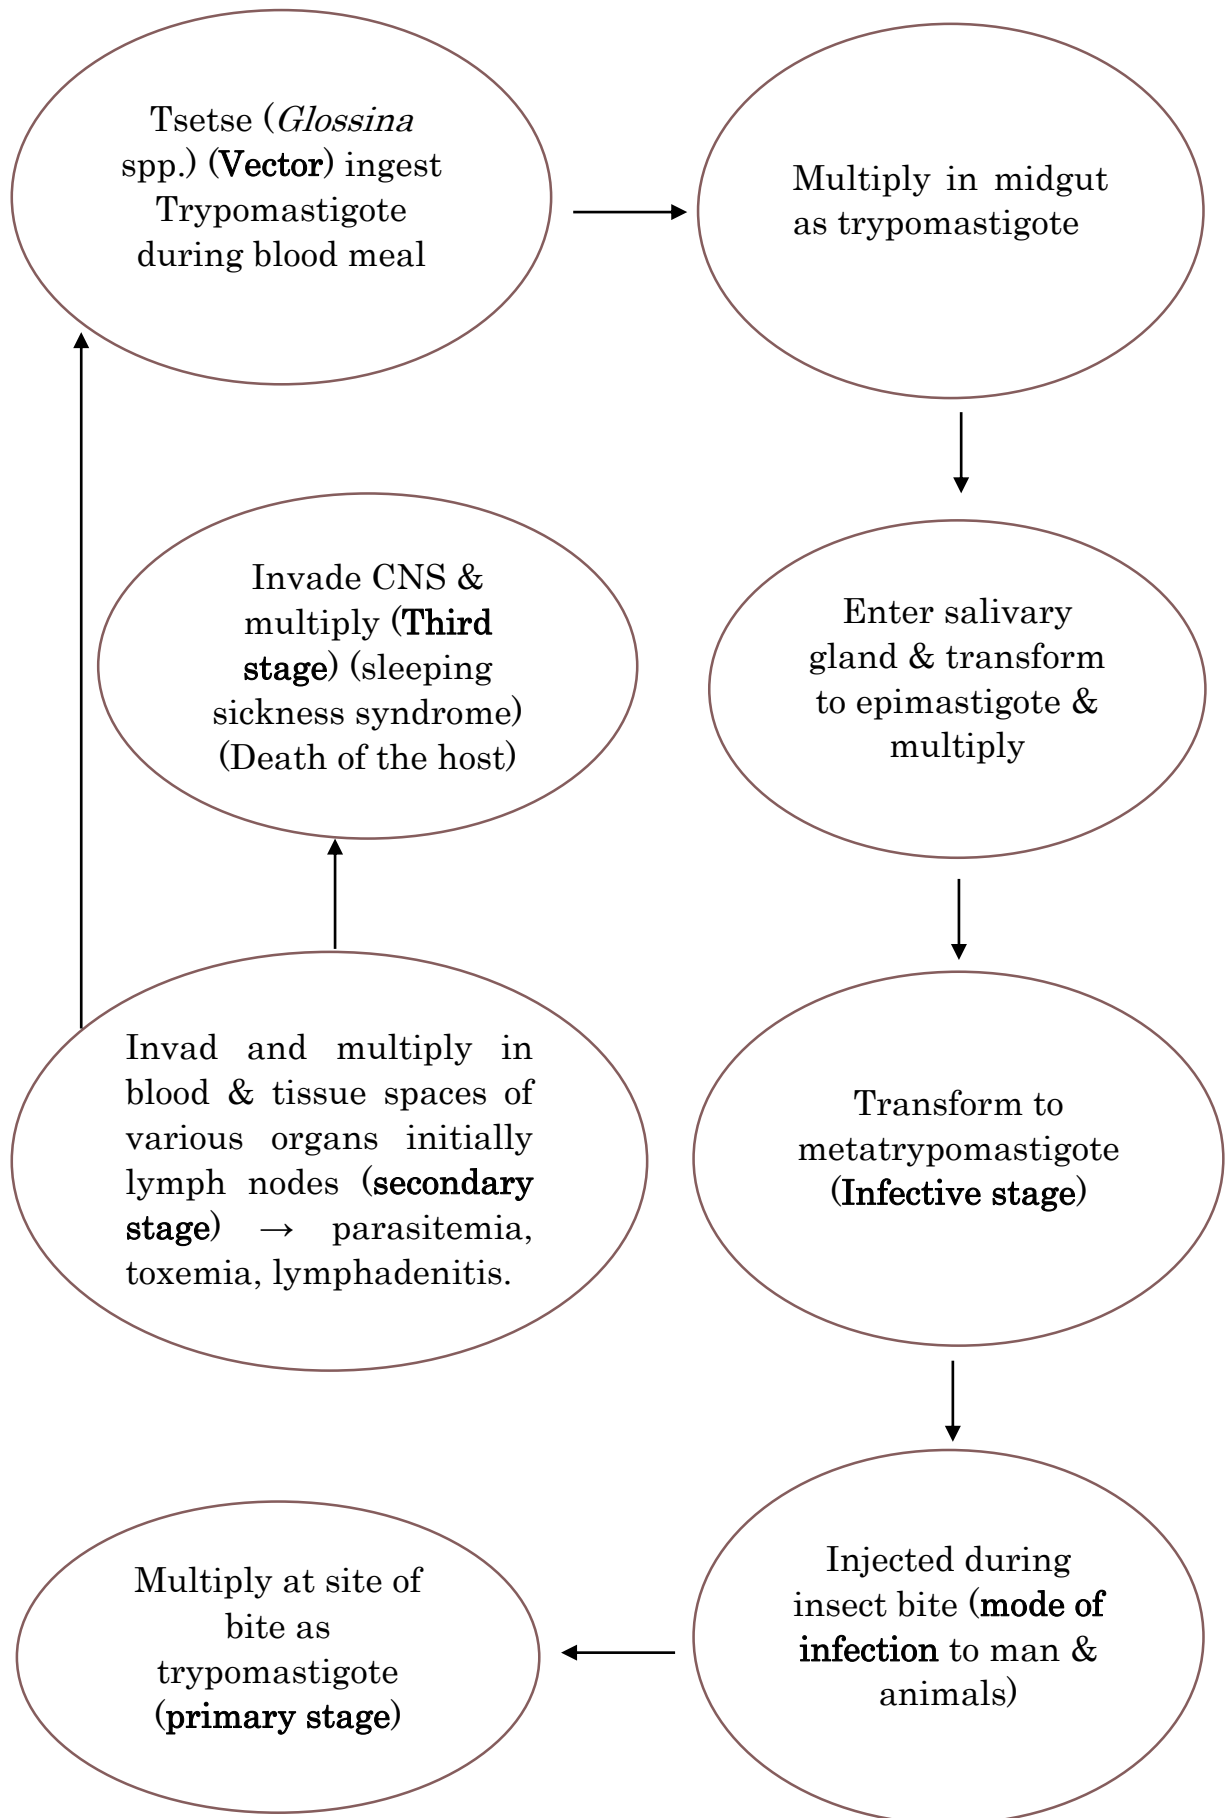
Tsetse (Glossina spp.) (Vector) ingest Trypomastigote during blood meal

Multiply in midgut as trypomastigote

Enter salivary gland & transform to epimastigote & multiply

Transform to metatrypomastigote (Infective stage)

Injected during insect bite (mode of infection to man & animals)

Multiply at site of bite as trypomastigote (primary stage)

Invad and multiply in blood & tissue spaces of various organs initially lymph nodes (secondary stage) → parasitemia, toxemia, lymphadenitis.

Invade CNS & multiply (Third stage) (sleeping sickness syndrome) (Death of the host)